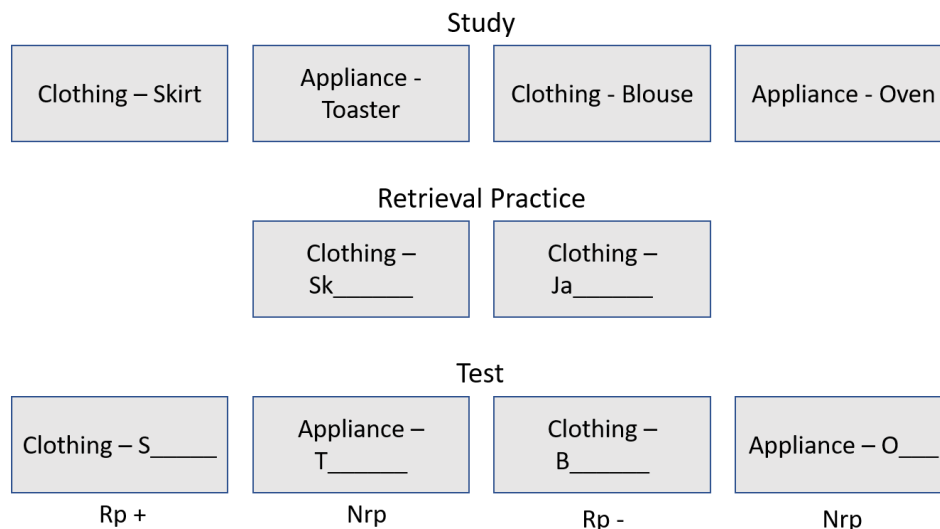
Study

Clothing – Skirt

Appliance - Toaster

Clothing - Blouse

Appliance - Oven

Retrieval Practice

Clothing – Sk______

Clothing – Ja______

Test

Clothing – S_____

Appliance – T______

Clothing – B______

Appliance – O___

Rp +

Nrp

Rp -

Nrp